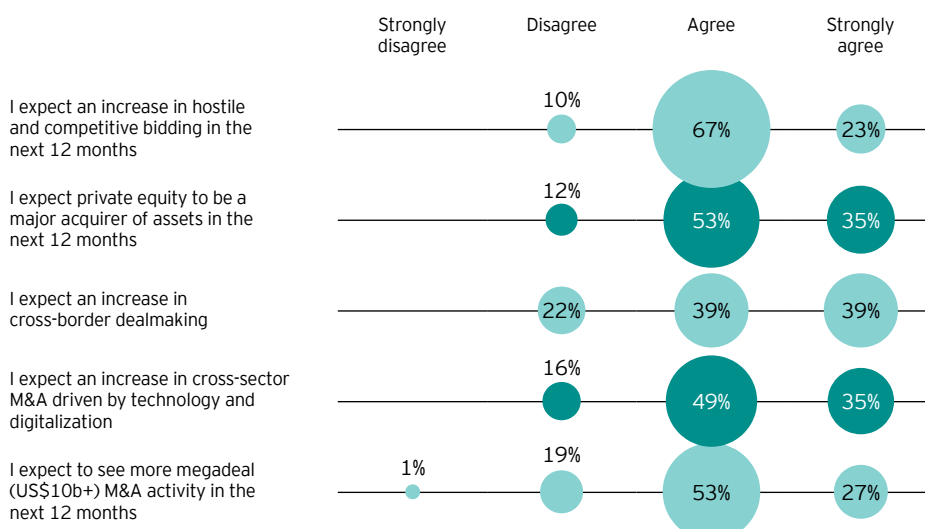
| | Strongly disagree | Disagree | Agree | Strongly agree |
|---|---|---|---|---|
| I expect an increase in hostile and competitive bidding in the next 12 months | | 10% | 67% | 23% |
| I expect private equity to be a major acquirer of assets in the next 12 months | | 12% | 53% | 35% |
| I expect an increase in cross-border dealmaking | | 22% | 39% | 39% |
| I expect an increase in cross-sector M&A driven by technology and digitalization | | 16% | 49% | 35% |
| I expect to see more megadeal (US$10b+) M&A activity in the next 12 months | 1% | 19% | 53% | 27% |